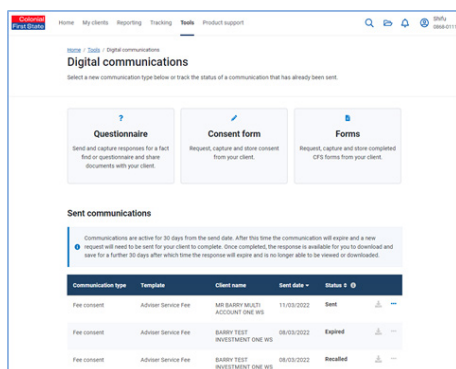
Colonial First State

Home My clients Reporting Tracking Tools Product support

Shifu 0868-0111

Home / Tools / Digital communications

Digital communications

Select a new communication type below or track the status of a communication that has already been sent.

?
Questionnaire
Send and capture responses for a fact find or questionnaire and share documents with your client.

Consent form
Request, capture and store consent from your client.

Forms
Request, capture and store completed CFS forms from your client.

Sent communications

Communications are active for 30 days from the send date. After this time the communication will expire and a new request will need to be sent for your client to complete. Once completed, the response is available for you to download and save for a further 30 days after which time the response will expire and is no longer able to be viewed or downloaded.

| Communication type | Template | Client name | Sent date | Status |
|---|---|---|---|---|
| Fee consent | Adviser Service Fee | MR BARRY MULTI ACCOUNT ONE WS | 11/03/2022 | Sent |
| Fee consent | Adviser Service Fee | BARRY TEST INVESTMENT ONE WS | 08/03/2022 | Expired |
| Fee consent | Adviser Service Fee | BARRY TEST INVESTMENT ONE WS | 08/03/2022 | Recalled |